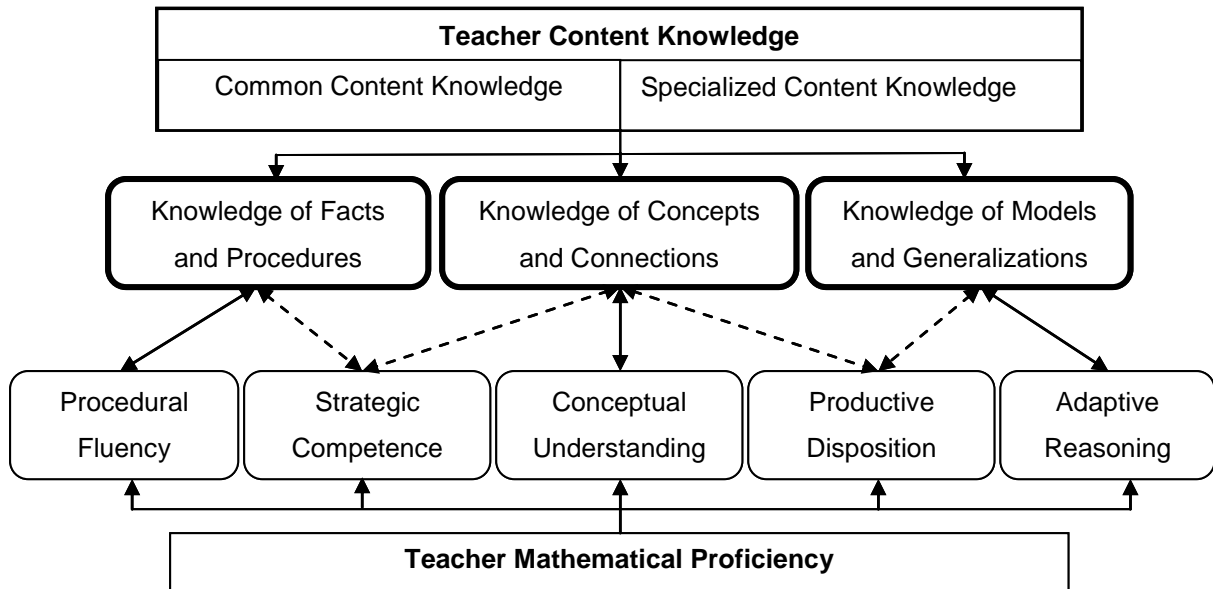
Teacher Content Knowledge

Common Content Knowledge

Specialized Content Knowledge

Knowledge of Facts and Procedures

Knowledge of Concepts and Connections

Knowledge of Models and Generalizations

Procedural Fluency

Strategic Competence

Conceptual Understanding

Productive Disposition

Adaptive Reasoning

Teacher Mathematical Proficiency